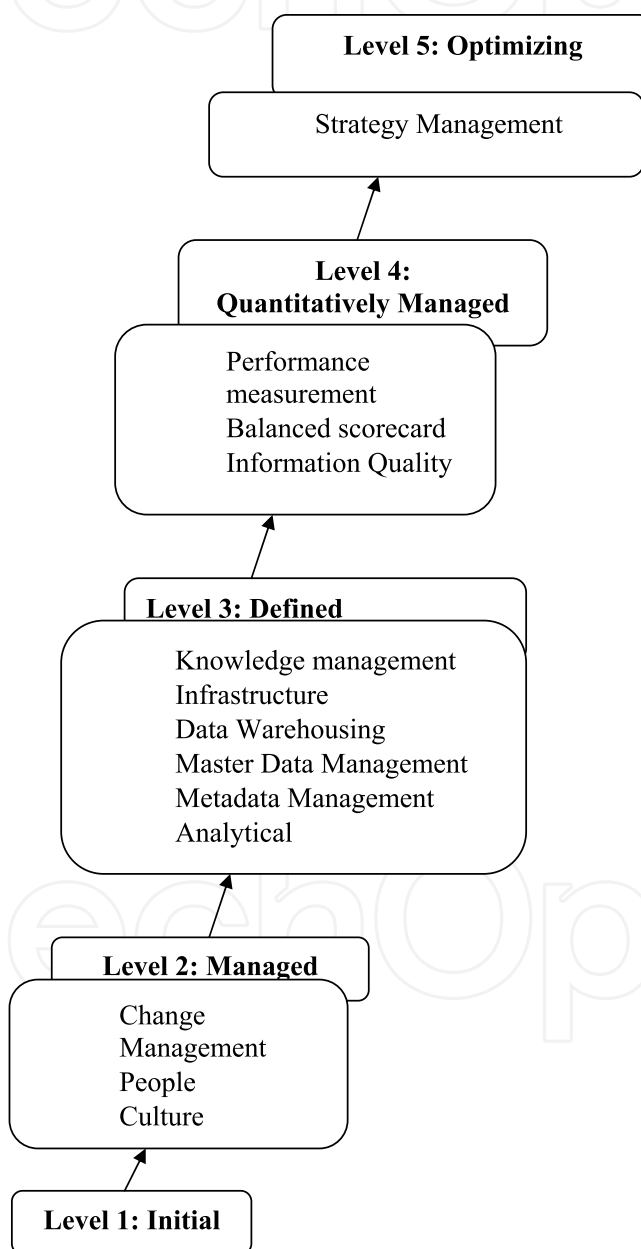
Level 5: Optimizing

Strategy Management

Level 4: Quantitatively Managed

Performance measurement
Balanced scorecard
Information Quality

Level 3: Defined

Knowledge management
Infrastructure
Data Warehousing
Master Data Management
Metadata Management
Analytical

Level 2: Managed

Change Management
People
Culture

Level 1: Initial